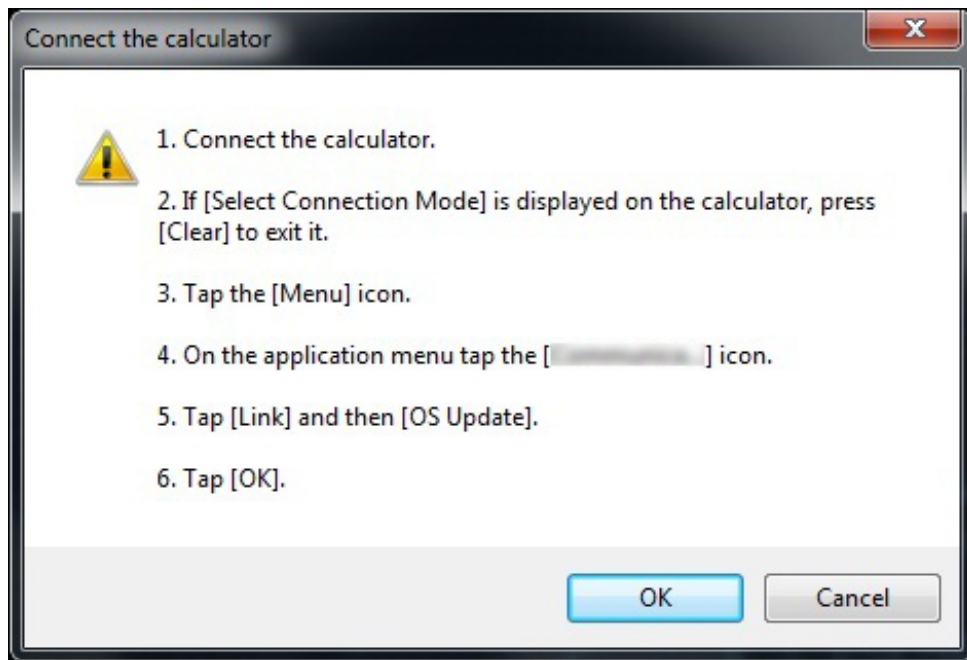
Connect the calculator

1. Connect the calculator.

2. If [Select Connection Mode] is displayed on the calculator, press [Clear] to exit it.

3. Tap the [Menu] icon.

4. On the application menu tap the [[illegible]] icon.

5. Tap [Link] and then [OS Update].

6. Tap [OK].

OK

Cancel